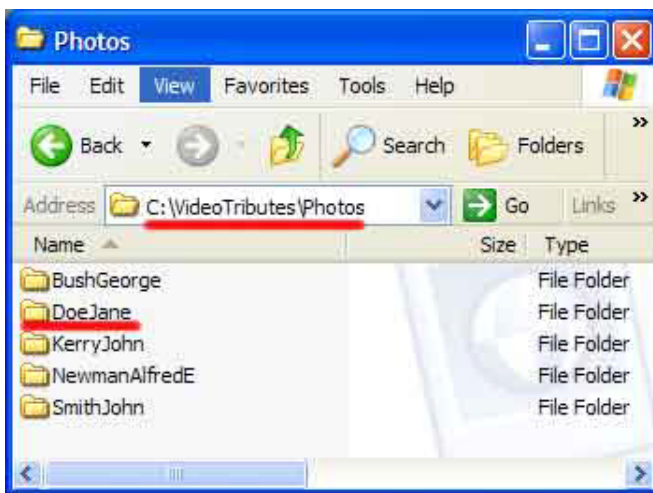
Photos

File Edit View Favorites Tools Help

Back Search Folders

Address C:\VideoTributes\Photos Go Links

| Name | Size | Type |
|---|---|---|
| BushGeorge | | File Folder |
| DoeJane | | File Folder |
| KerryJohn | | File Folder |
| NewmanAlfredE | | File Folder |
| SmithJohn | | File Folder |